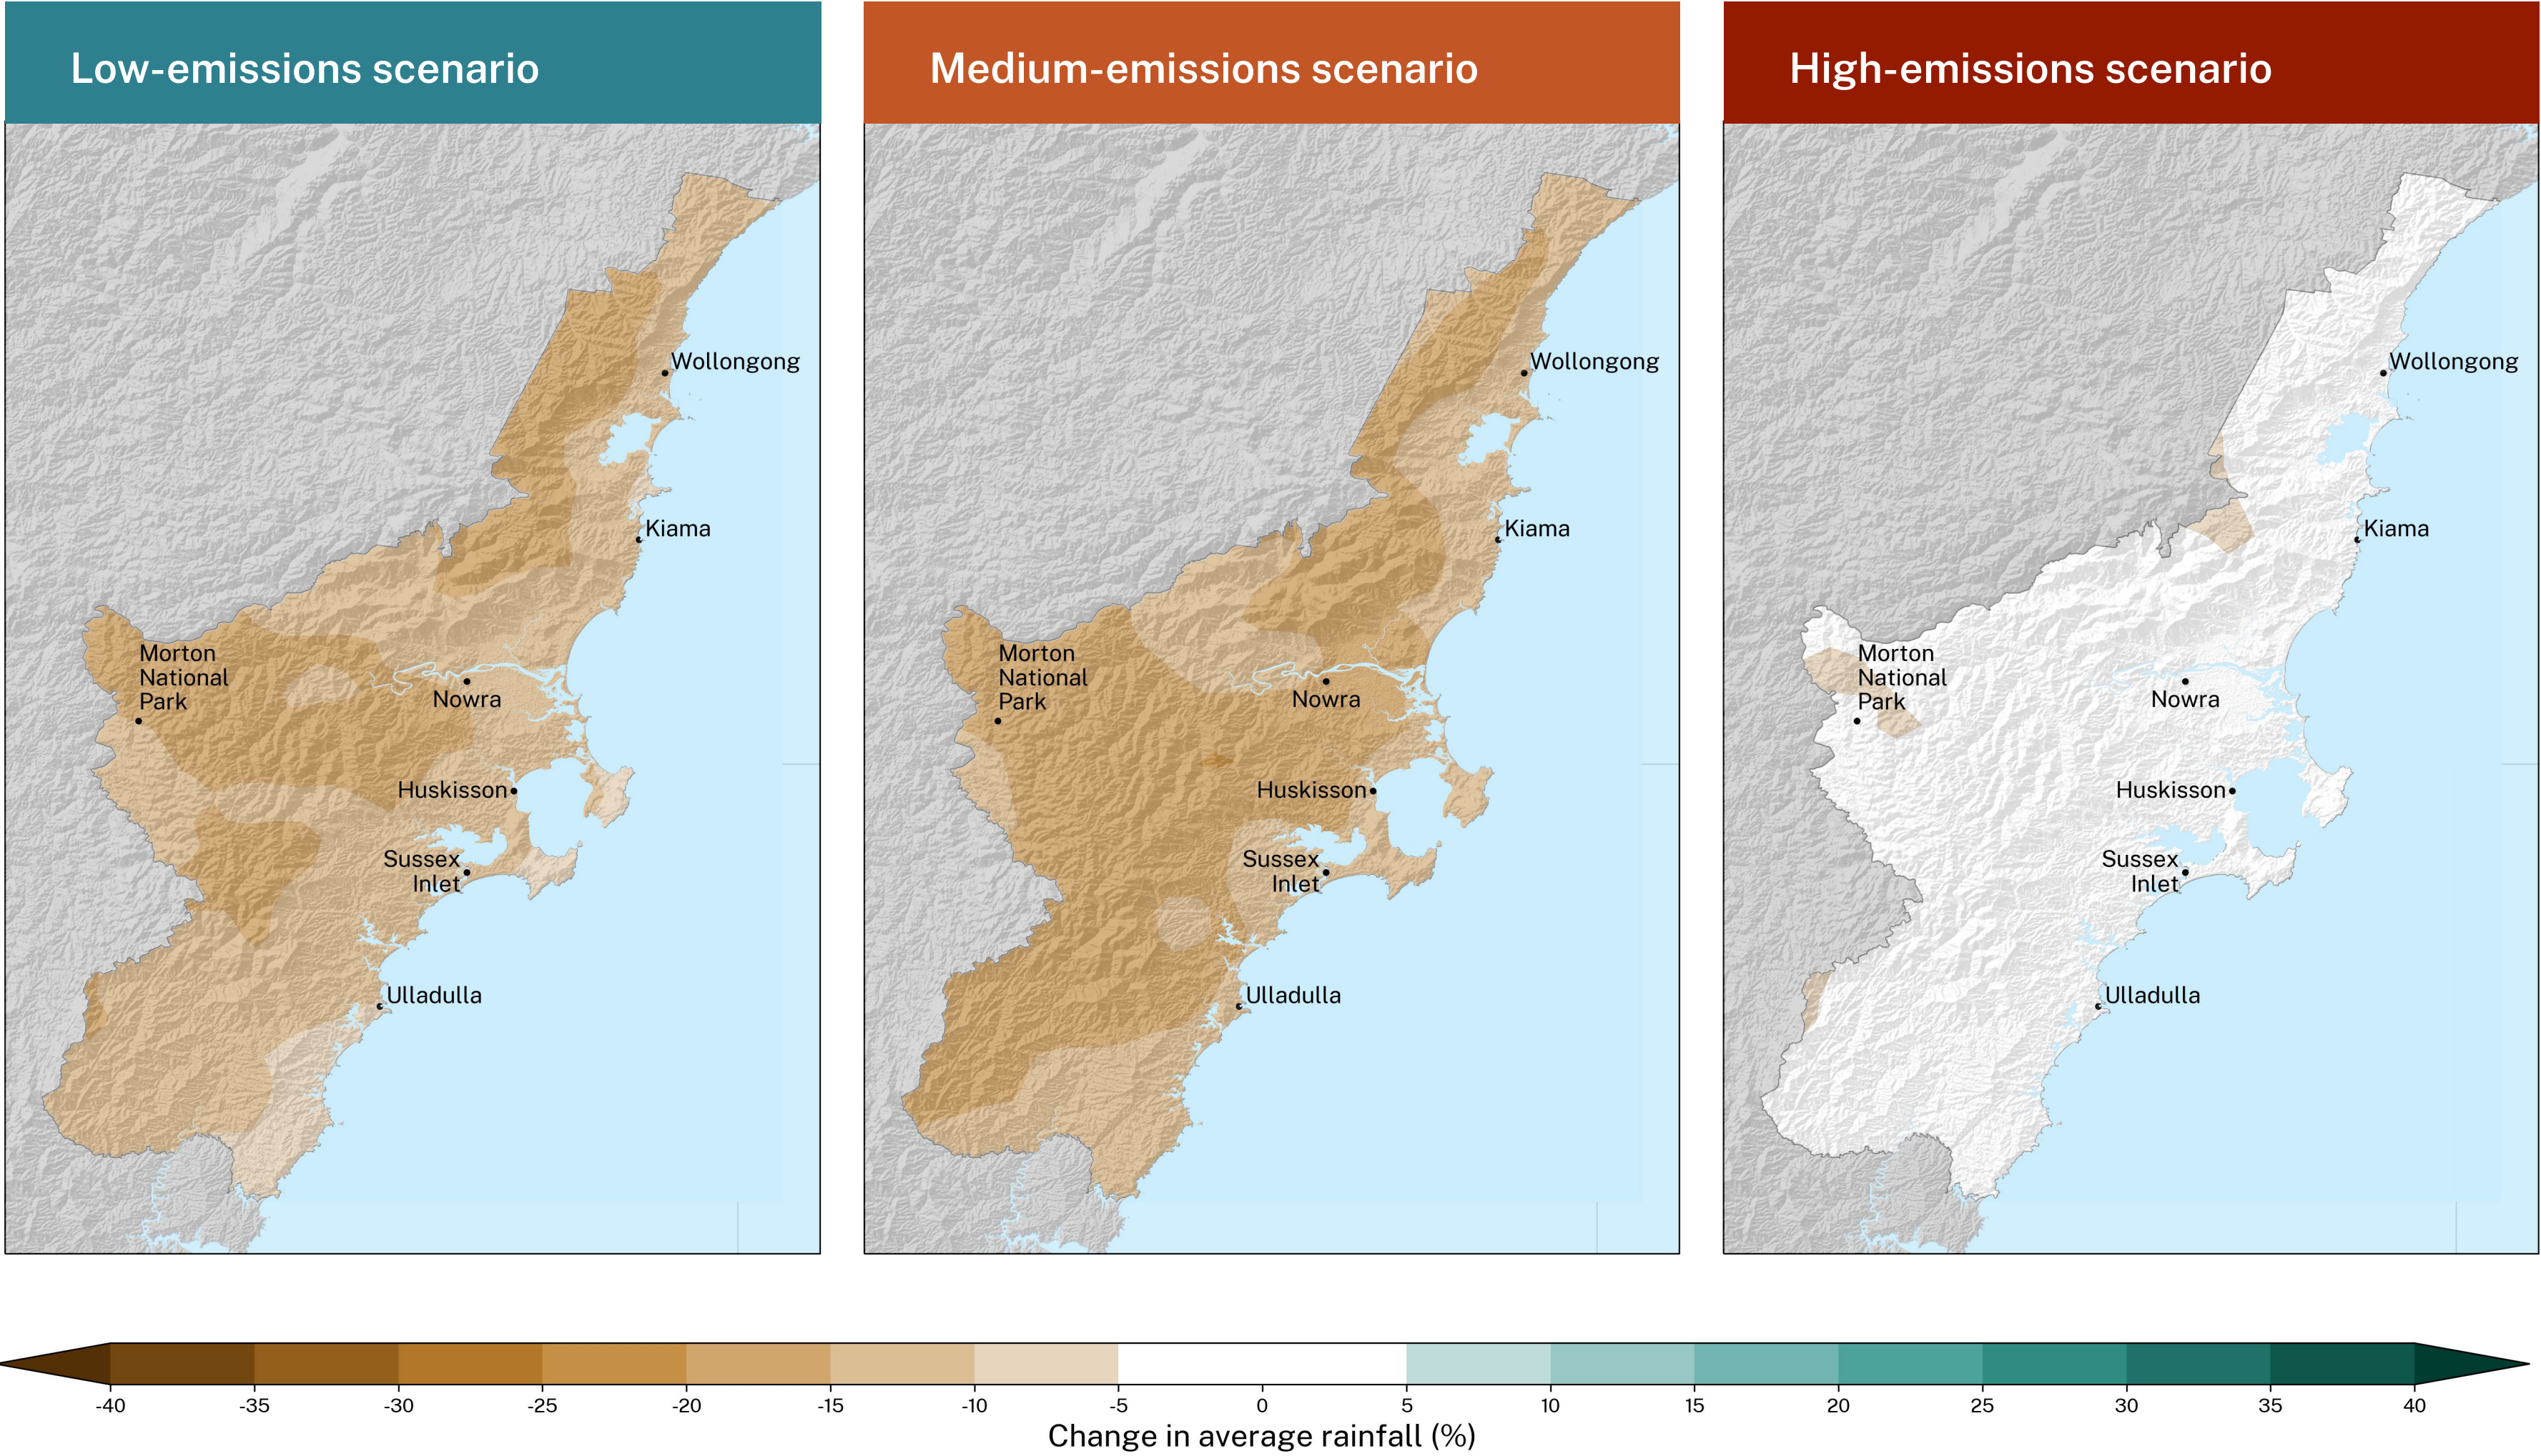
Low-emissions scenario

Wollongong
Kiama
Morton National Park
Nowra
Huskisson
Sussex Inlet
Ulladulla

Medium-emissions scenario

Wollongong
Kiama
Morton National Park
Nowra
Huskisson
Sussex Inlet
Ulladulla

High-emissions scenario

Wollongong
Kiama
Morton National Park
Nowra
Huskisson
Sussex Inlet
Ulladulla

-40 -35 -30 -25 -20 -15 -10 -5 0 5 10 15 20 25 30 35 40

Change in average rainfall (%)